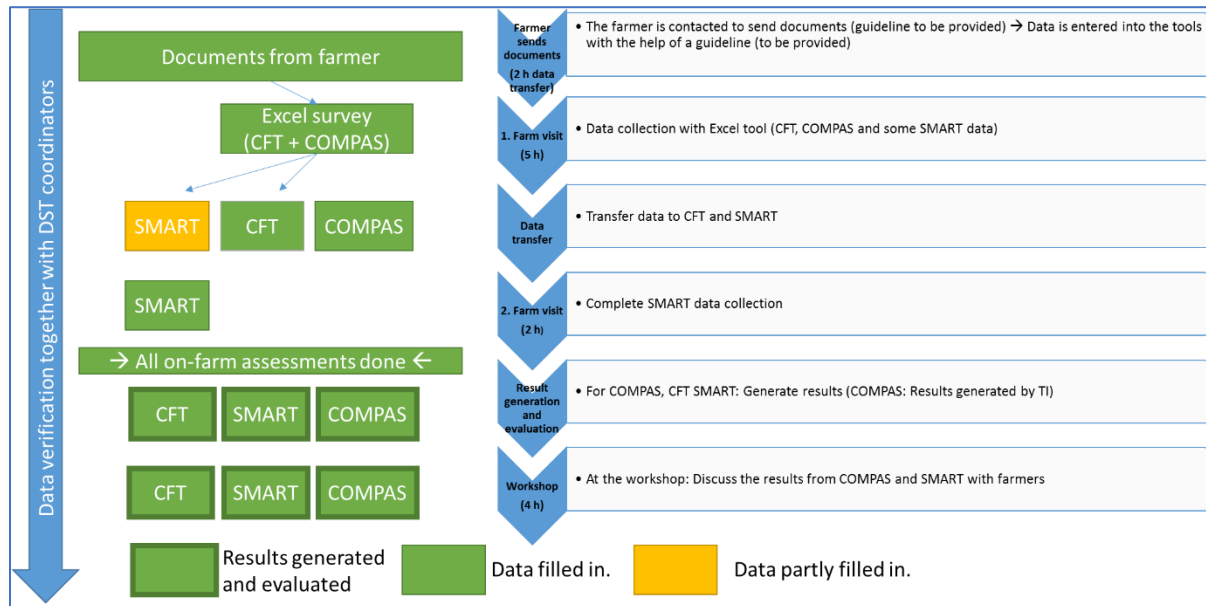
Data verification together with DST coordinators

Documents from farmer

Excel survey (CFT + COMPAS)

SMART

CFT

COMPAS

SMART

→ All on-farm assessments done ←

CFT

SMART

COMPAS

CFT

SMART

COMPAS

Farmer sends documents (2 h data transfer)

• The farmer is contacted to send documents (guideline to be provided) → Data is entered into the tools with the help of a guideline (to be provided)

1. Farm visit (5 h)

• Data collection with Excel tool (CFT, COMPAS and some SMART data)

Data transfer

• Transfer data to CFT and SMART

2. Farm visit (2 h)

• Complete SMART data collection

Result generation and evaluation

• For COMPAS, CFT SMART: Generate results (COMPAS: Results generated by TI)

Workshop (4 h)

• At the workshop: Discuss the results from COMPAS and SMART with farmers

Results generated and evaluated

Data filled in.

Data partly filled in.